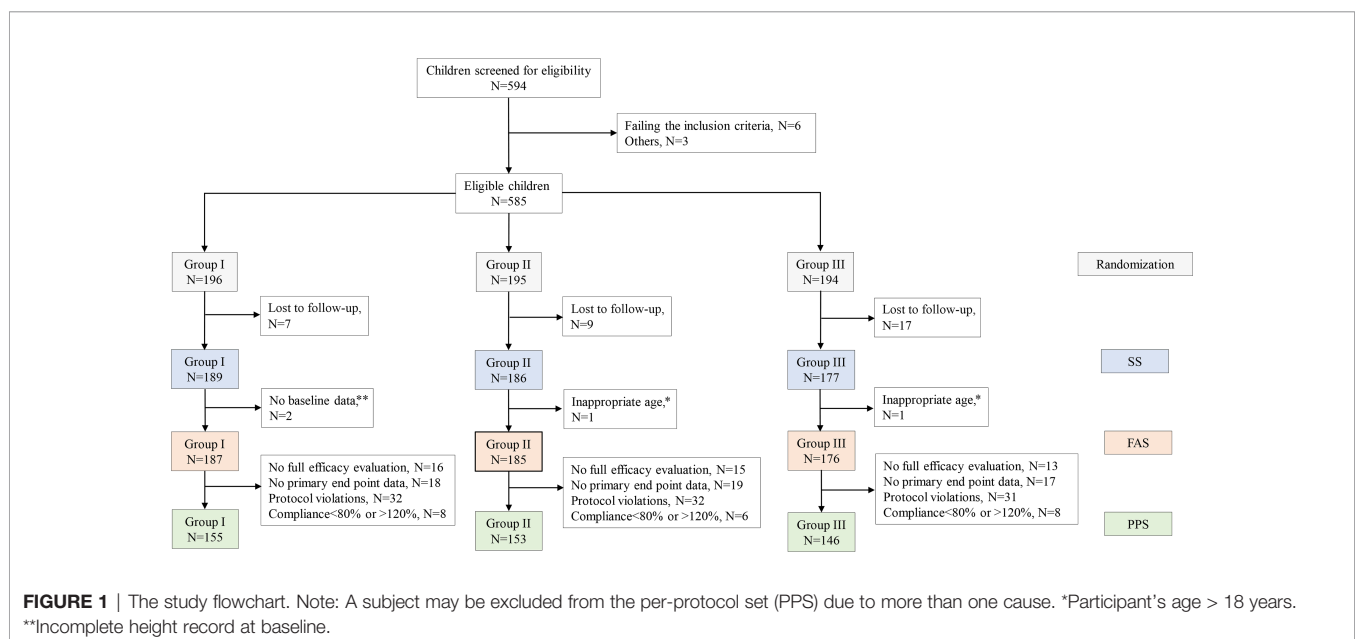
Children screened for eligibility
N=594

Failing the inclusion criteria, N=6
Others, N=3

Eligible children
N=585

Group I
N=196

Group II
N=195

Group III
N=194

Randomization

Lost to follow-up,
N=7

Lost to follow-up,
N=9

Lost to follow-up,
N=17

Group I
N=189

Group II
N=186

Group III
N=177

SS

No baseline data,**
N=2

Inappropriate age,*
N=1

Inappropriate age,*
N=1

Group I
N=187

Group II
N=185

Group III
N=176

FAS

No full efficacy evaluation, N=16
No primary end point data, N=18
Protocol violations, N=32
Compliance<80% or >120%, N=8

No full efficacy evaluation, N=15
No primary end point data, N=19
Protocol violations, N=32
Compliance<80% or >120%, N=6

No full efficacy evaluation, N=13
No primary end point data, N=17
Protocol violations, N=31
Compliance<80% or >120%, N=8

Group I
N=155

Group II
N=153

Group III
N=146

PPS

**FIGURE 1** | The study flowchart. Note: A subject may be excluded from the per-protocol set (PPS) due to more than one cause. *Participant's age > 18 years. **Incomplete height record at baseline.